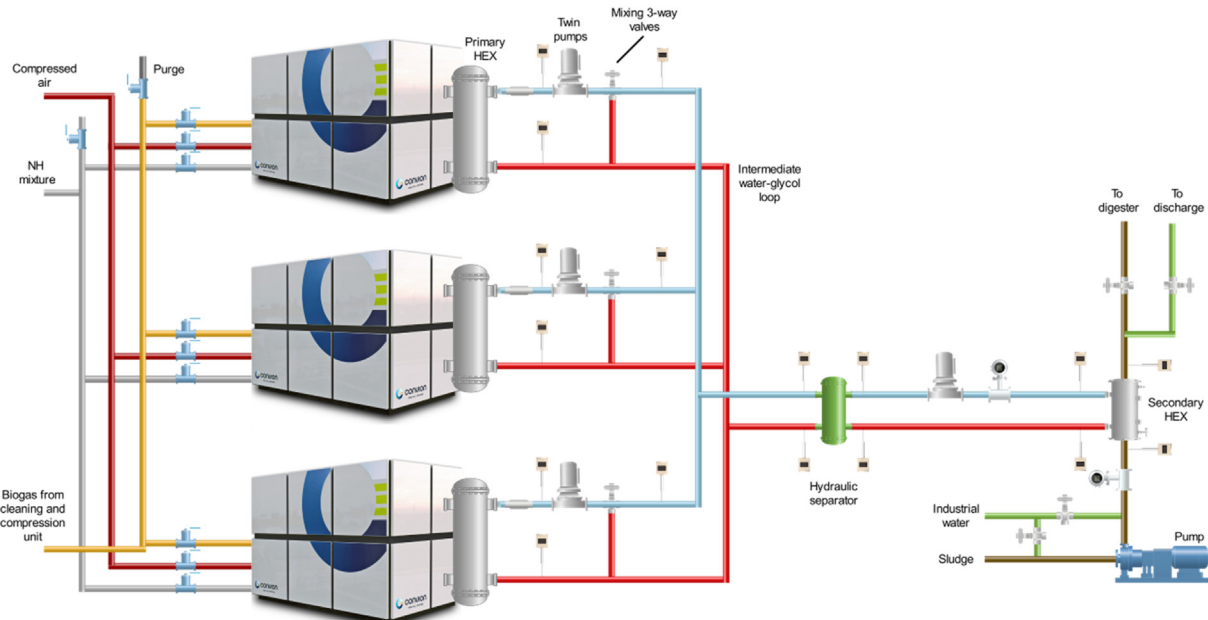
Compressed air

Purge

NH mixture

Primary HEX

Twin pumps

Mixing 3-way valves

Intermediate water-glycol loop

To digester

To discharge

Hydraulic separator

Secondary HEX

Biogas from cleaning and compression unit

Industrial water

Sludge

Pump

convion

convion

convion